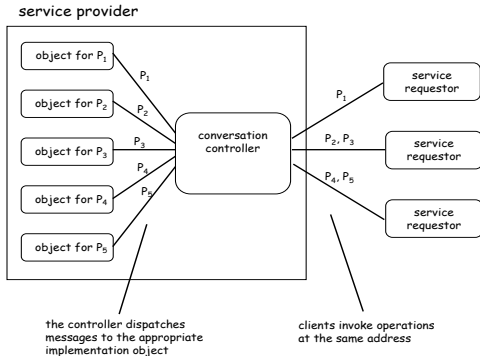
service provider

object for $P_1$

object for $P_2$

object for $P_3$

object for $P_4$

object for $P_5$

$P_1$

$P_2$

$P_3$

$P_4$

$P_5$

conversation controller

$P_1$

$P_2$, $P_3$

$P_4$, $P_5$

service requestor

service requestor

service requestor

the controller dispatches messages to the appropriate implementation object

clients invoke operations at the same address